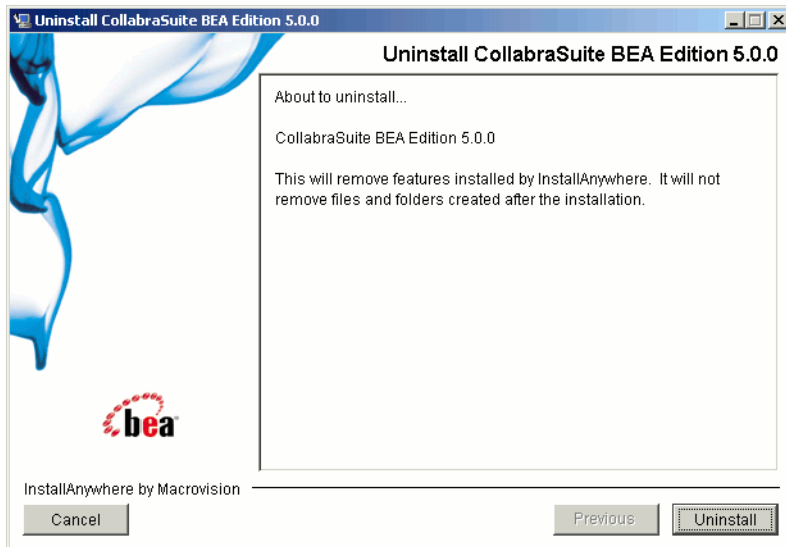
Uninstall CollabraSuite BEA Edition 5.0.0

Uninstall CollabraSuite BEA Edition 5.0.0

About to uninstall...

CollabraSuite BEA Edition 5.0.0

This will remove features installed by InstallAnywhere. It will not remove files and folders created after the installation.

bea

InstallAnywhere by Macrovision

Cancel

Previous

Uninstall